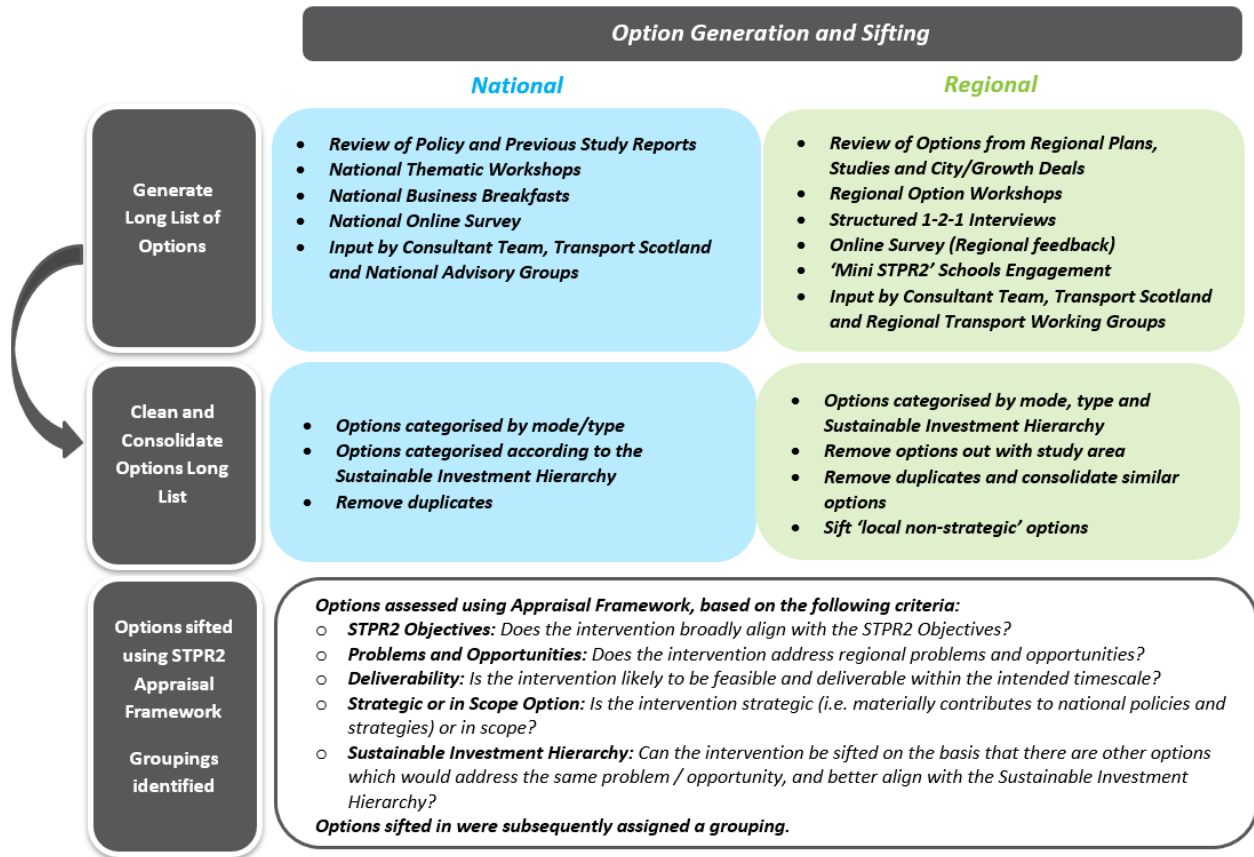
Option Generation and Sifting

National

Regional

Generate Long List of Options

- Review of Policy and Previous Study Reports
- National Thematic Workshops
- National Business Breakfasts
- National Online Survey
- Input by Consultant Team, Transport Scotland and National Advisory Groups

- Review of Options from Regional Plans, Studies and City/Growth Deals
- Regional Option Workshops
- Structured 1-2-1 Interviews
- Online Survey (Regional feedback)
- 'Mini STPR2' Schools Engagement
- Input by Consultant Team, Transport Scotland and Regional Transport Working Groups

Clean and Consolidate Options Long List

- Options categorised by mode/type
- Options categorised according to the Sustainable Investment Hierarchy
- Remove duplicates

- Options categorised by mode, type and Sustainable Investment Hierarchy
- Remove options out with study area
- Remove duplicates and consolidate similar options
- Sift 'local non-strategic' options

Options sifted using STPR2 Appraisal Framework

Groupings identified

Options assessed using Appraisal Framework, based on the following criteria:
○ STPR2 Objectives: Does the intervention broadly align with the STPR2 Objectives?
○ Problems and Opportunities: Does the intervention address regional problems and opportunities?
○ Deliverability: Is the intervention likely to be feasible and deliverable within the intended timescale?
○ Strategic or in Scope Option: Is the intervention strategic (i.e. materially contributes to national policies and strategies) or in scope?
○ Sustainable Investment Hierarchy: Can the intervention be sifted on the basis that there are other options which would address the same problem / opportunity, and better align with the Sustainable Investment Hierarchy?
Options sifted in were subsequently assigned a grouping.